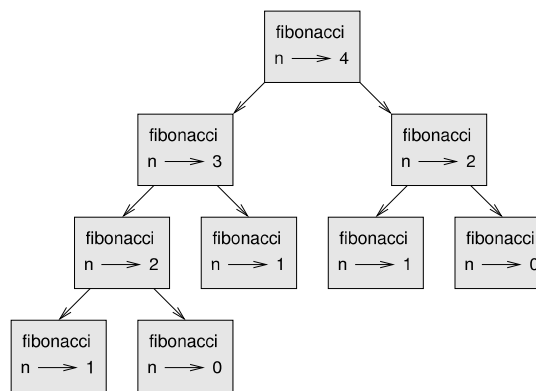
fibonacci
n $\longrightarrow$ 4

fibonacci
n $\longrightarrow$ 3

fibonacci
n $\longrightarrow$ 2

fibonacci
n $\longrightarrow$ 2

fibonacci
n $\longrightarrow$ 1

fibonacci
n $\longrightarrow$ 1

fibonacci
n $\longrightarrow$ 0

fibonacci
n $\longrightarrow$ 1

fibonacci
n $\longrightarrow$ 0